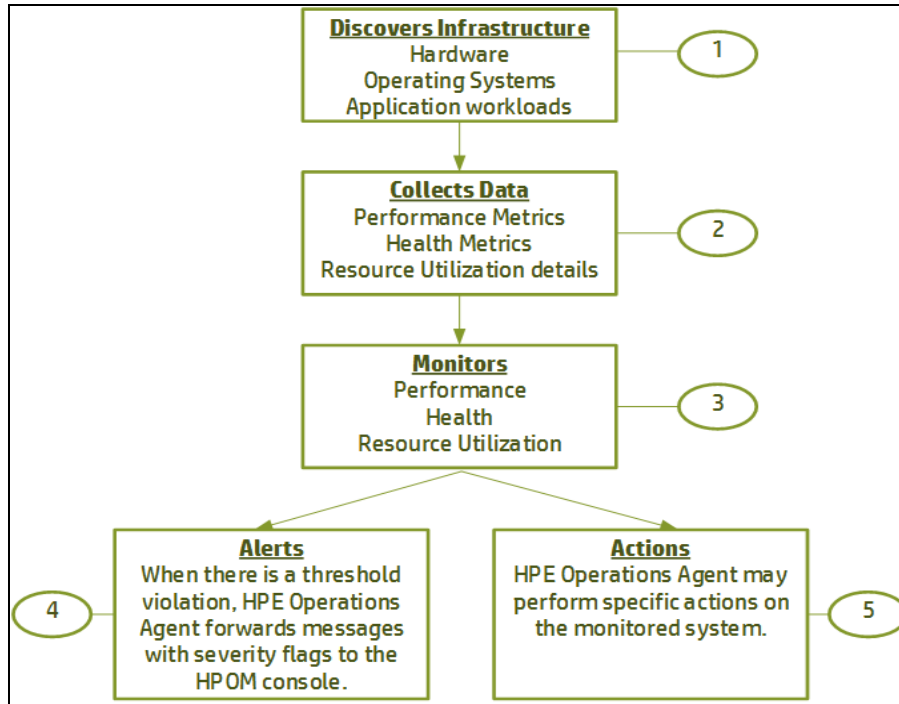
Discovers Infrastructure
Hardware
Operating Systems
Application workloads

1

Collects Data
Performance Metrics
Health Metrics
Resource Utilization details

2

Monitors
Performance
Health
Resource Utilization

3

4

Alerts
When there is a threshold violation, HPE Operations Agent forwards messages with severity flags to the HPOM console.

Actions
HPE Operations Agent may perform specific actions on the monitored system.

5